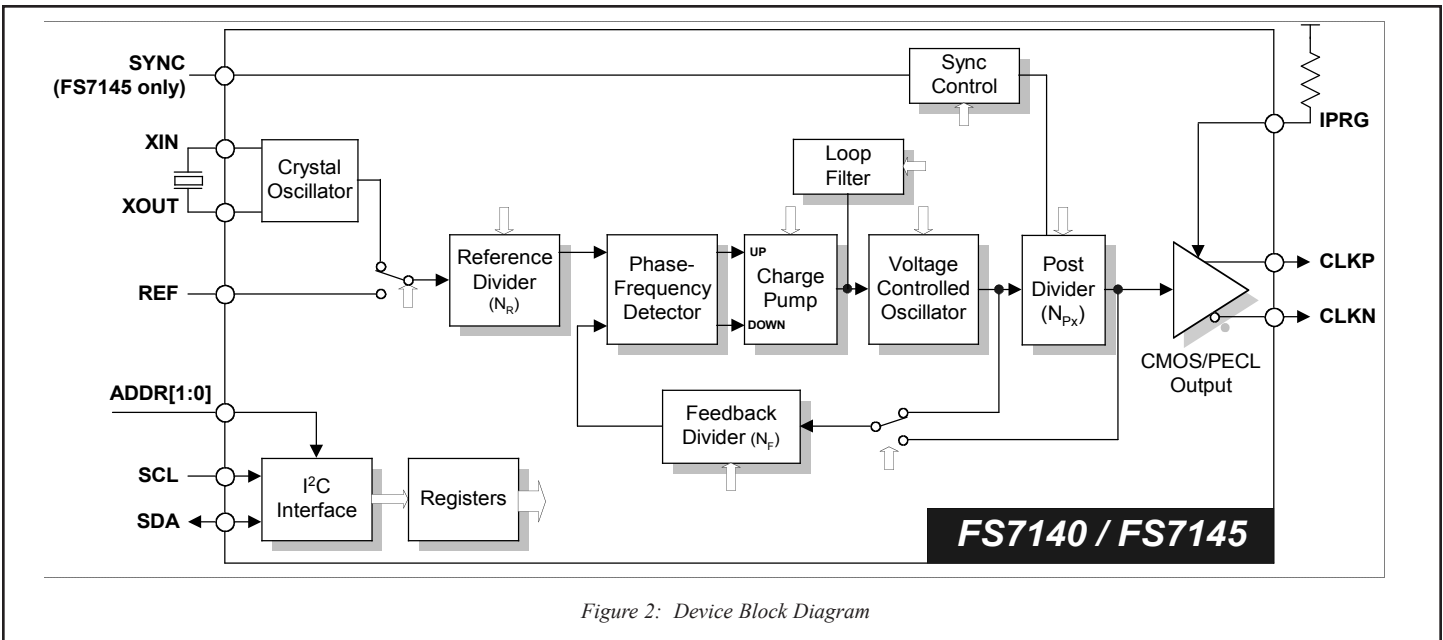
SYNC (FS7145 only)

Sync Control

IPRG

XIN

Crystal Oscillator

XOUT

Loop Filter

REF

Reference Divider ($N_R$)

Phase-Frequency Detector

UP

Charge Pump

DOWN

Voltage Controlled Oscillator

Post Divider ($N_{Px}$)

CLKP

CLKN

CMOS/PECL Output

ADDR[1:0]

Feedback Divider ($N_F$)

SCL

SDA

$I^2C$ Interface

Registers

FS7140 / FS7145

Figure 2: Device Block Diagram